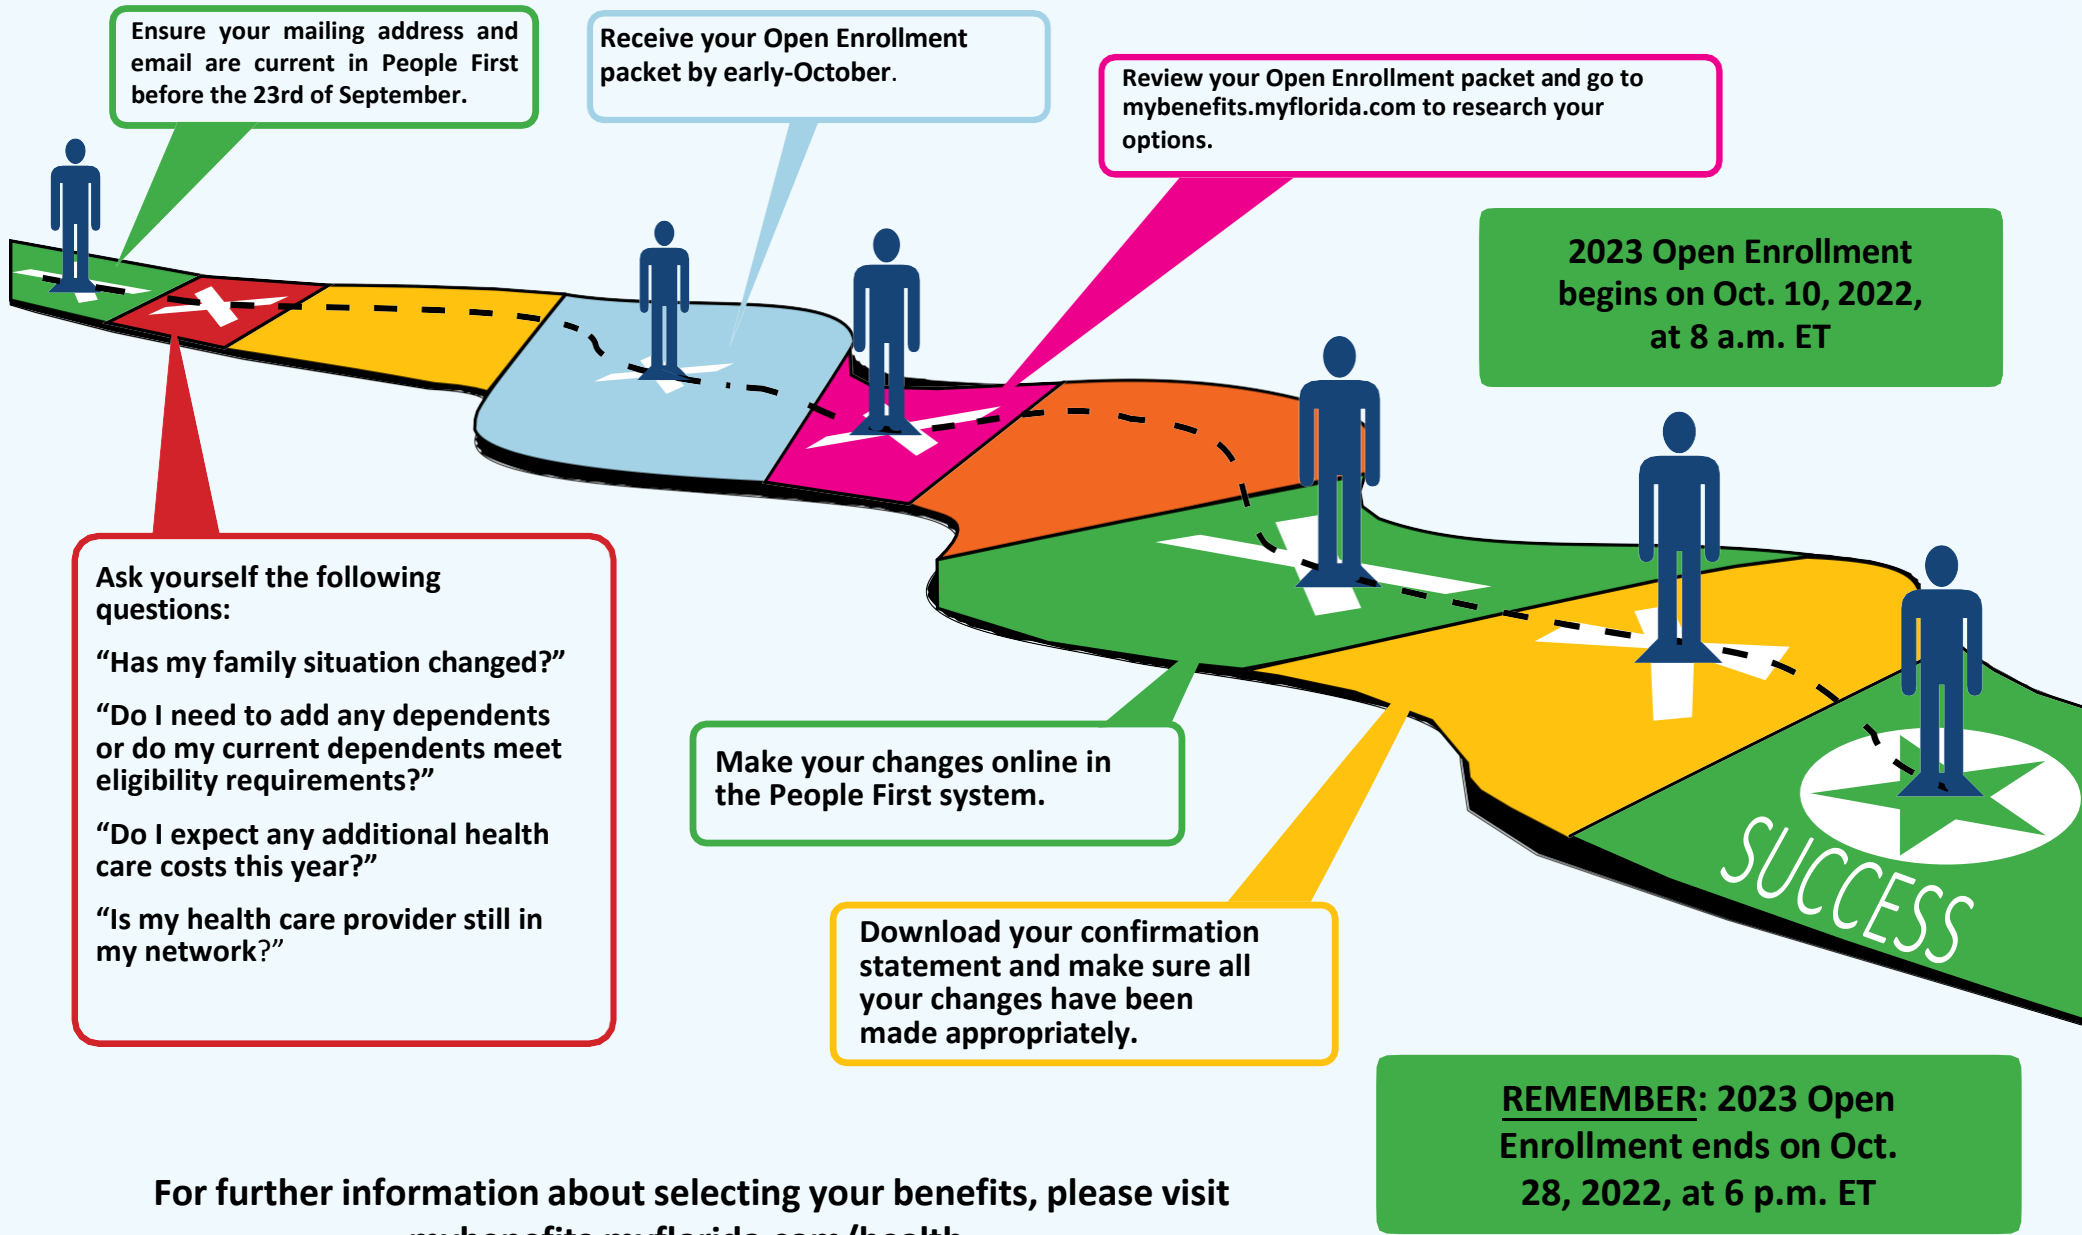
Ensure your mailing address and email are current in People First before the 23rd of September.

Receive your Open Enrollment packet by early-October.

Review your Open Enrollment packet and go to mybenefits.myflorida.com to research your options.

2023 Open Enrollment begins on Oct. 10, 2022, at 8 a.m. ET

Ask yourself the following questions:

“Has my family situation changed?”

“Do I need to add any dependents or do my current dependents meet eligibility requirements?”

“Do I expect any additional health care costs this year?”

“Is my health care provider still in my network?”

Make your changes online in the People First system.

SUCCESS

Download your confirmation statement and make sure all your changes have been made appropriately.

REMEMBER: 2023 Open Enrollment ends on Oct. 28, 2022, at 6 p.m. ET

For further information about selecting your benefits, please visit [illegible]